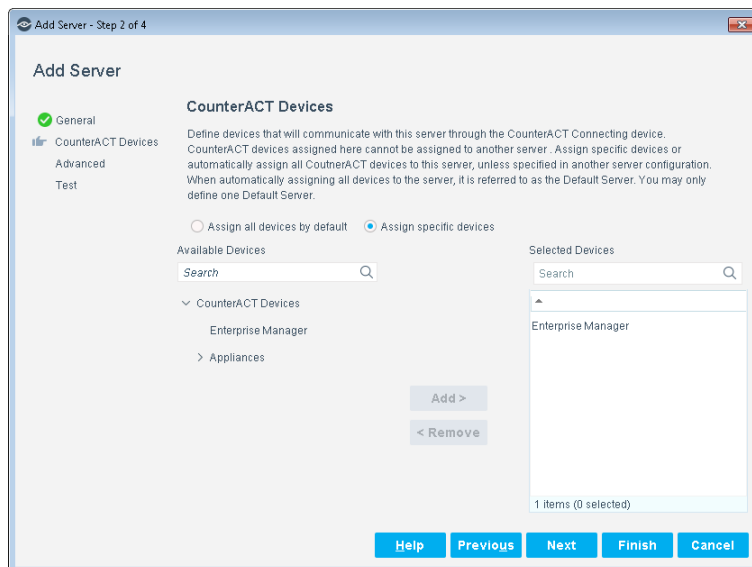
Add Server - Step 2 of 4

Add Server

General
CounterACT Devices
Advanced
Test

CounterACT Devices

Define devices that will communicate with this server through the CounterACT Connecting device. CounterACT devices assigned here cannot be assigned to another server . Assign specific devices or automatically assign all CoutnerACT devices to this server, unless specified in another server configuration. When automatically assigning all devices to the server, it is referred to as the Default Server. You may only define one Default Server.

Assign all devices by default
Assign specific devices

Available Devices

Search

CounterACT Devices
Enterprise Manager
Appliances

Add >
< Remove

Selected Devices

Search

Enterprise Manager

1 items (0 selected)

Help
Previous
Next
Finish
Cancel